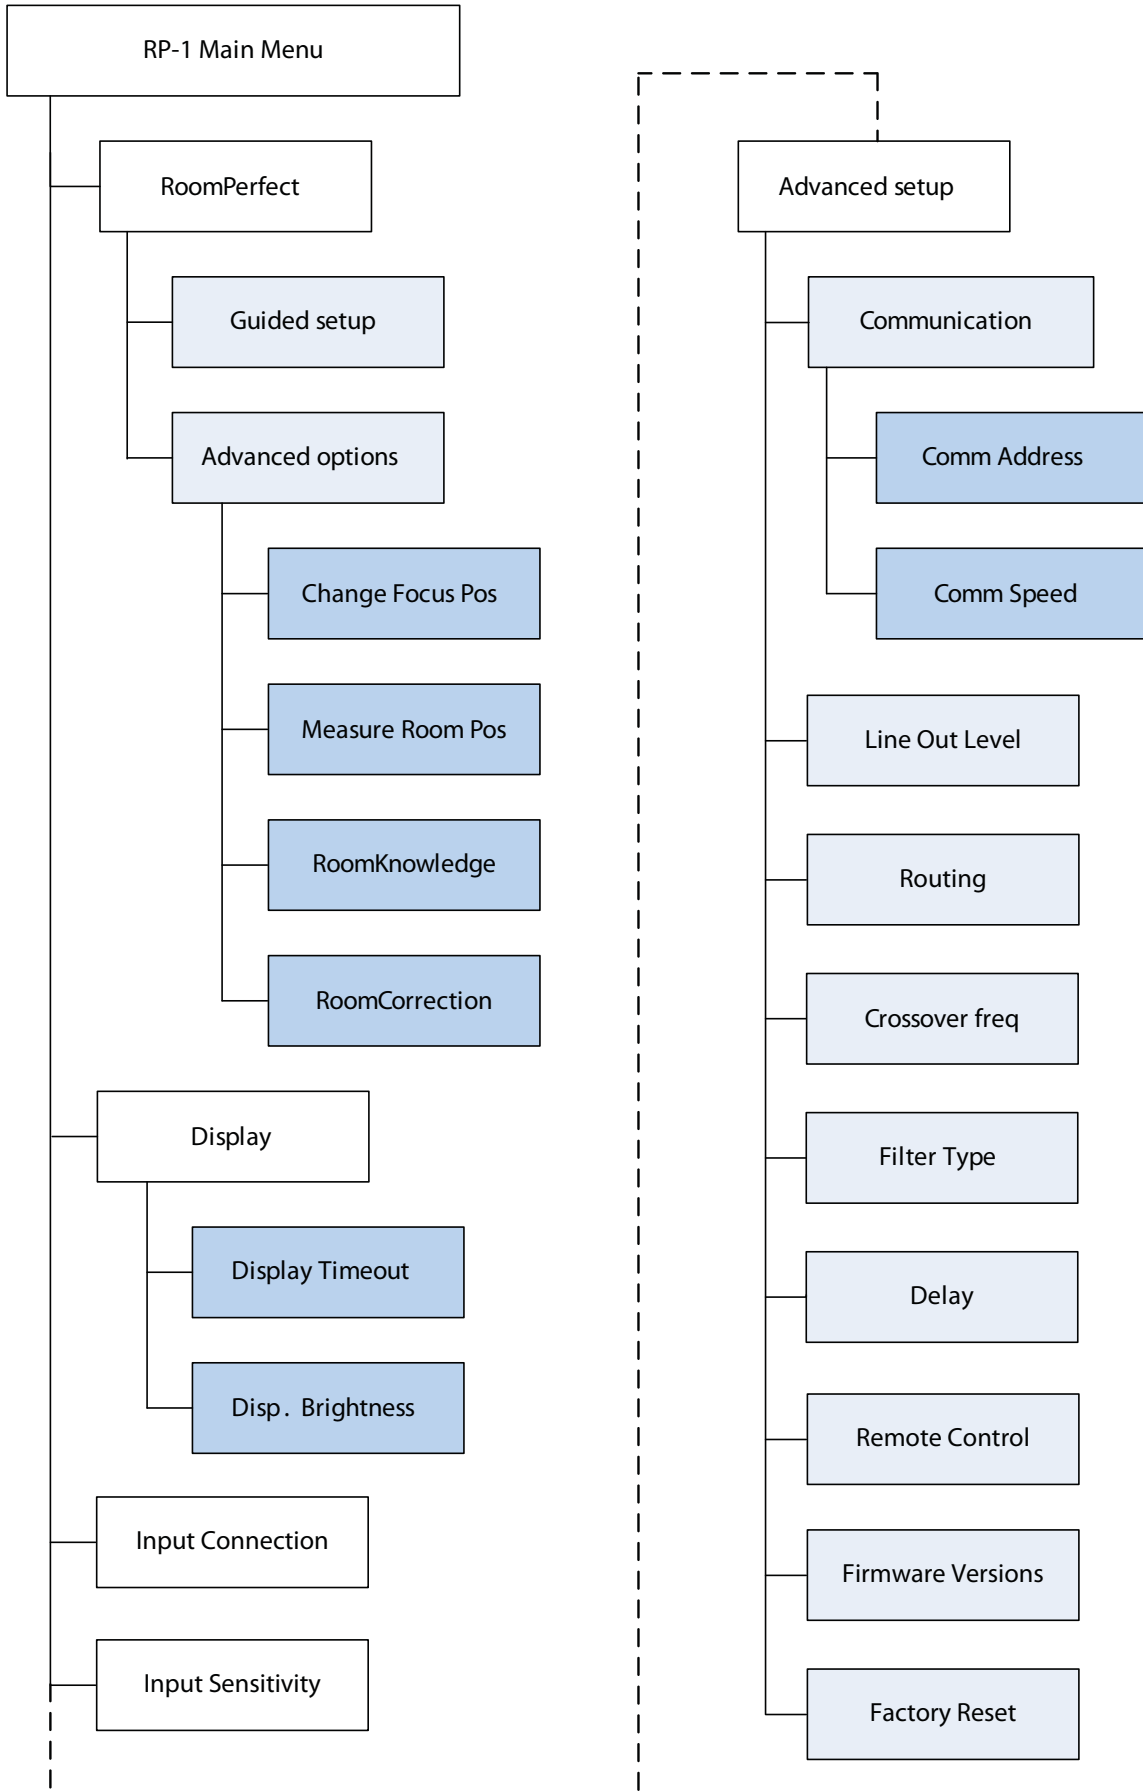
RP-1 Main Menu

RoomPerfect

Guided setup

Advanced options

Change Focus Pos

Measure Room Pos

RoomKnowledge

RoomCorrection

Display

Display Timeout

Disp. Brightness

Input Connection

Input Sensitivity

Advanced setup

Communication

Comm Address

Comm Speed

Line Out Level

Routing

Crossover freq

Filter Type

Delay

Remote Control

Firmware Versions

Factory Reset